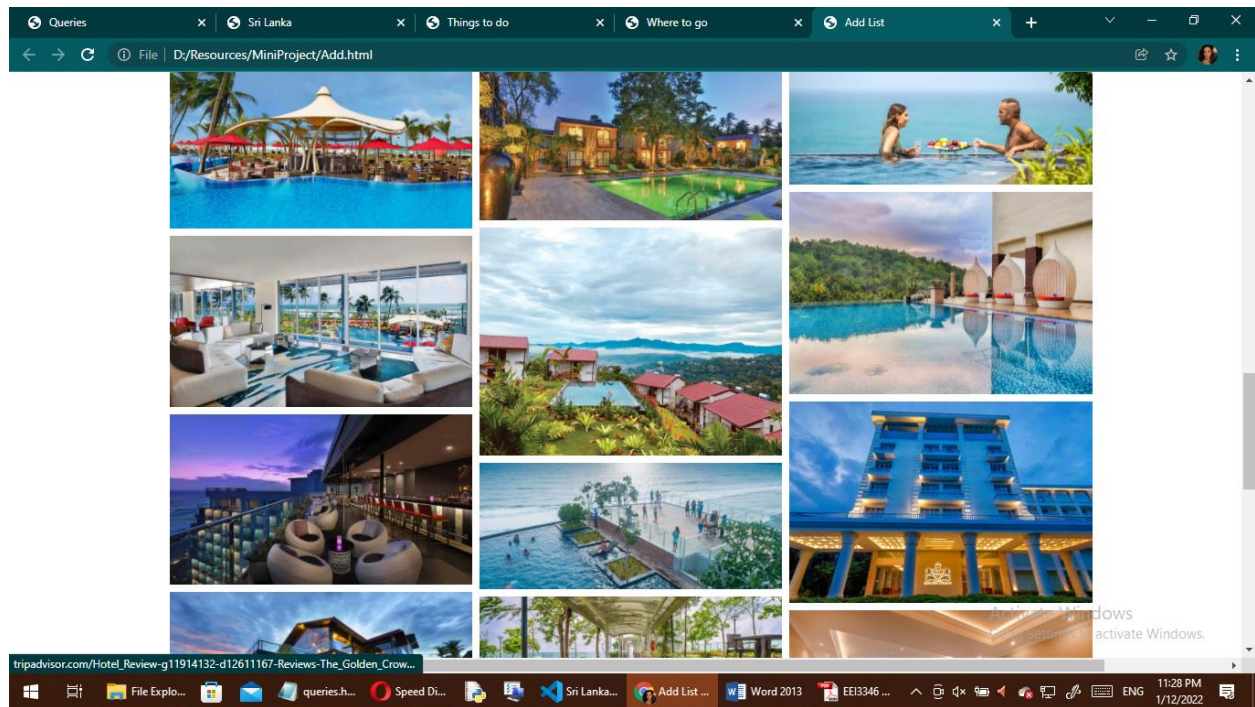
Queries
Sri Lanka
Things to do
Where to go
Add List

File | D:/Resources/MiniProject/Add.html

Activate Windows
Go to Settings to activate Windows.

tripadvisor.com/Hotel_Review-g11914132-d12611167-Reviews-The_Golden_Crow...

File Explo...
queries.h...
Speed Di...
Sri Lanka...
Add List ...
Word 2013
EEI3346 ...
ENG
11:28 PM
1/12/2022